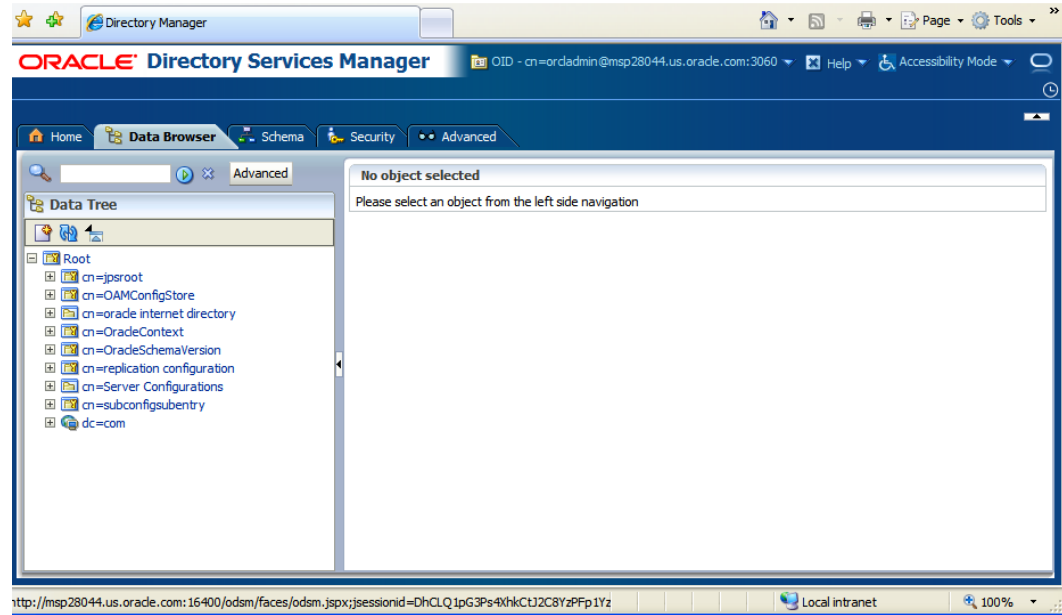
Directory Manager

Page ▾ Tools ▾

ORACLE Directory Services Manager

OID - cn=orcladmin@msp28044.us.oracle.com:3060 ▾ Help ▾ Accessibility Mode ▾

Home Data Browser Schema Security Advanced

Advanced

Data Tree

Root
cn=jpsroot
cn=OAMConfigStore
cn=oracle internet directory
cn=OracleContext
cn=OracleSchemaVersion
cn=replication configuration
cn=Server Configurations
cn=subconfigsubentry
dc=com

No object selected

Please select an object from the left side navigation

http://msp28044.us.oracle.com:16400/odsm/faces/odsm.jspx;jsessionid=DhCLQ1pG3Ps4XhkCtJ2C8YzPFp1Yz

Local intranet

100%